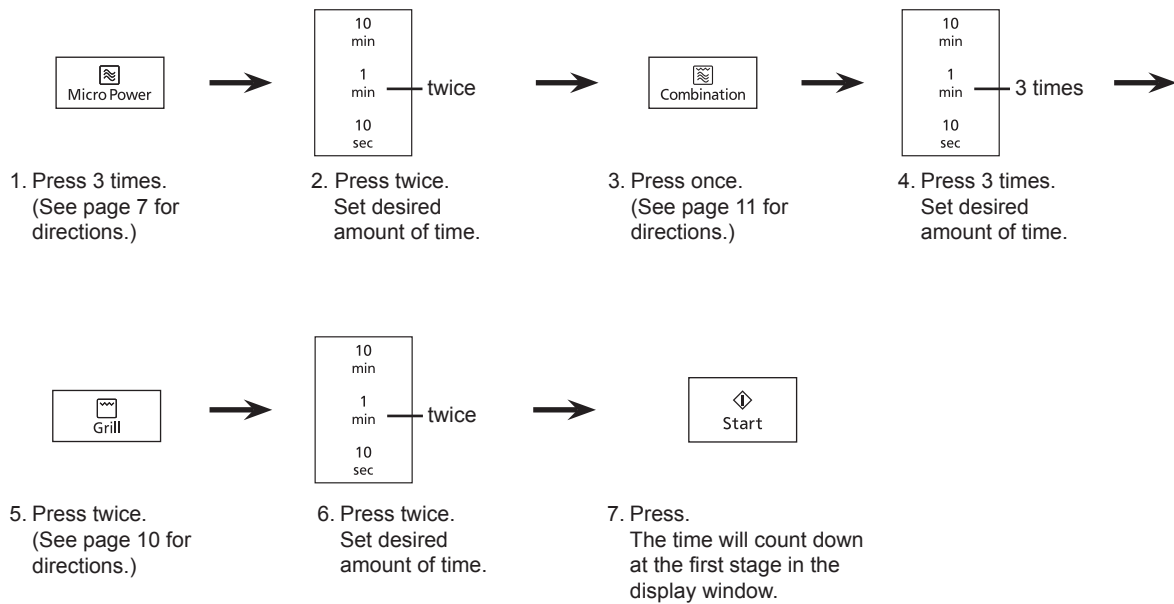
Micro Power

10 min
1 min
10 sec
twice

Combination

10 min
1 min
10 sec
3 times

1. Press 3 times. (See page 7 for directions.)

2. Press twice. Set desired amount of time.

3. Press once. (See page 11 for directions.)

4. Press 3 times. Set desired amount of time.

Grill

10 min
1 min
10 sec
twice

Start

5. Press twice. (See page 10 for directions.)

6. Press twice. Set desired amount of time.

7. Press. The time will count down at the first stage in the display window.